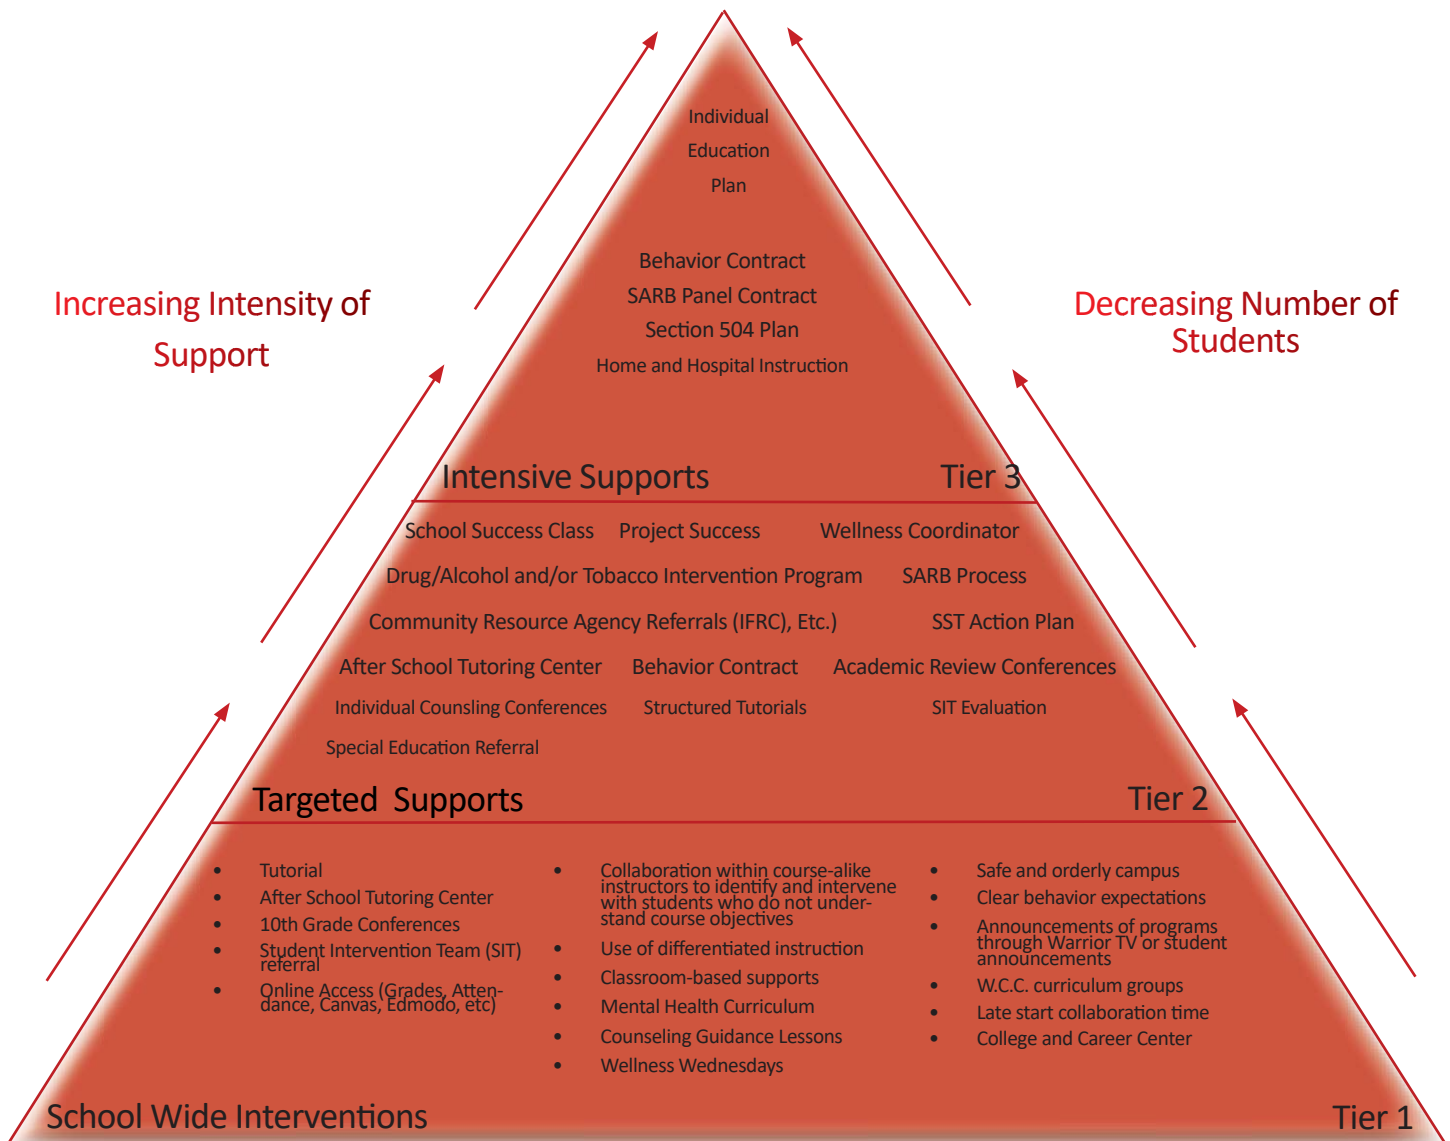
Increasing Intensity of Support

Decreasing Number of Students

Individual Education Plan

Behavior Contract
SARB Panel Contract
Section 504 Plan
Home and Hospital Instruction

Intensive Supports Tier 3

School Success Class Project Success Wellness Coordinator
Drug/Alcohol and/or Tobacco Intervention Program SARB Process
Community Resource Agency Referrals (IFRC), Etc.) SST Action Plan
After School Tutoring Center Behavior Contract Academic Review Conferences
Individual Counsling Conferences Structured Tutorials SIT Evaluation
Special Education Referral

Targeted Supports Tier 2

- Tutorial
- After School Tutoring Center
- 10th Grade Conferences
- Student Intervention Team (SIT) referral
- Online Access (Grades, Attendance, Canvas, Edmodo, etc)

- Collaboration within course-alike instructors to identify and intervene with students who do not understand course objectives
- Use of differentiated instruction
- Classroom-based supports
- Mental Health Curriculum
- Counseling Guidance Lessons
- Wellness Wednesdays

- Safe and orderly campus
- Clear behavior expectations
- Announcements of programs through Warrior TV or student announcements
- W.C.C. curriculum groups
- Late start collaboration time
- College and Career Center

School Wide Interventions Tier 1